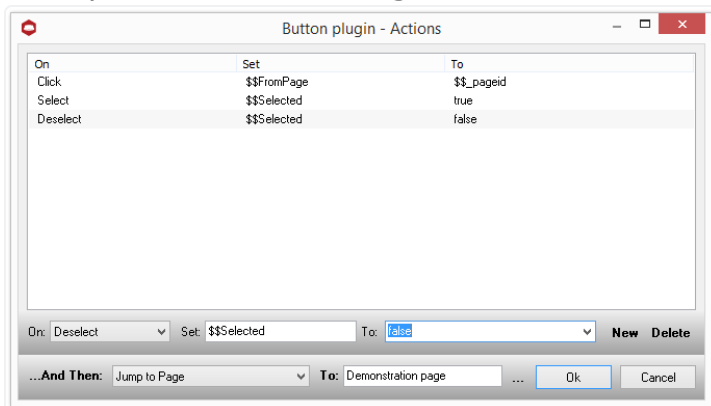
Button plugin - Actions

| On | Set | To |
|---|---|---|
| Click | $$FromPage | $$_pageid |
| Select | $$Selected | true |
| Deselect | $$Selected | false |

On: Deselect Set: $$Selected To: false New Delete

...And Then: Jump to Page To: Demonstration page ... Ok Cancel